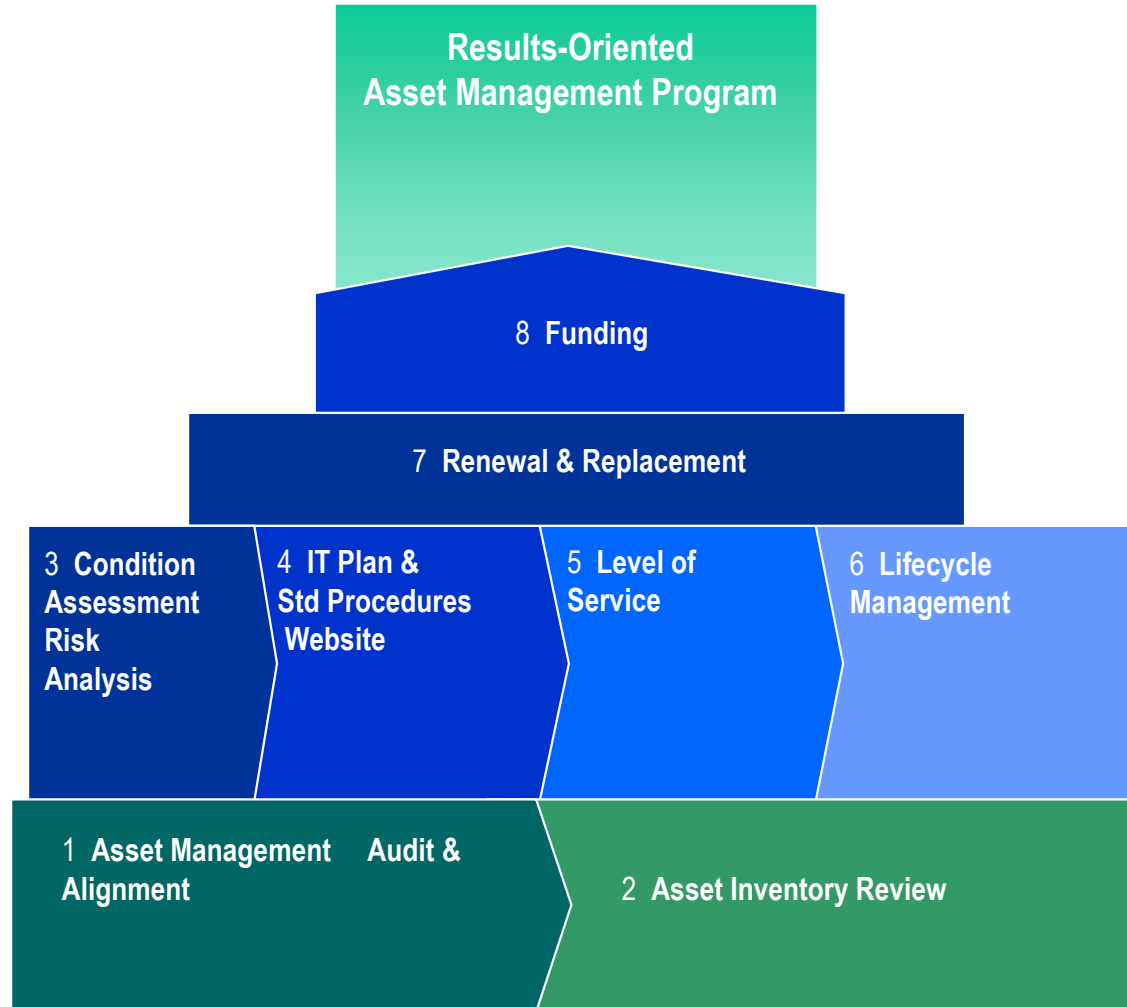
Results-Oriented
Asset Management Program

8 Funding

7 Renewal & Replacement

3 Condition Assessment Risk Analysis

4 IT Plan & Std Procedures Website

5 Level of Service

6 Lifecycle Management

1 Asset Management Audit & Alignment

2 Asset Inventory Review